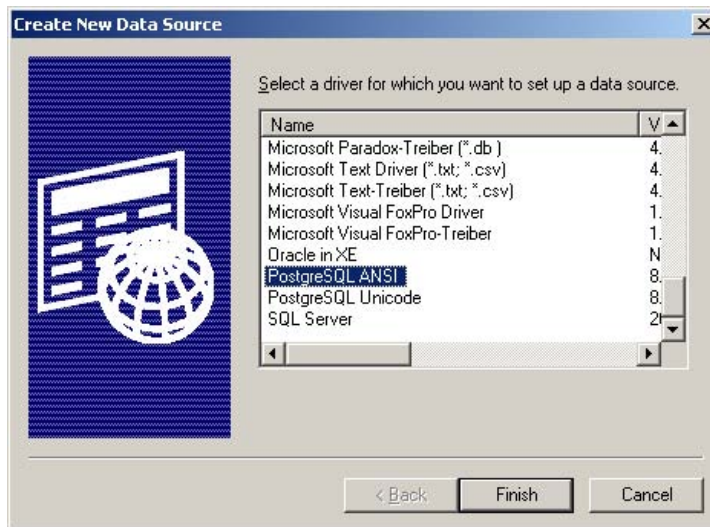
Create New Data Source

Select a driver for which you want to set up a data source.

| Name | V |
|---|---|
| Microsoft Paradox-Treiber (*.db ) | 4. |
| Microsoft Text Driver (*.txt; *.csv) | 4. |
| Microsoft Text-Treiber (*.txt; *.csv) | 4. |
| Microsoft Visual FoxPro Driver | 1. |
| Microsoft Visual FoxPro-Treiber | 1. |
| Oracle in XE | N |
| PostgreSQL ANSI | 8. |
| PostgreSQL Unicode | 8. |
| SQL Server | 2 |

< Back

Finish

Cancel